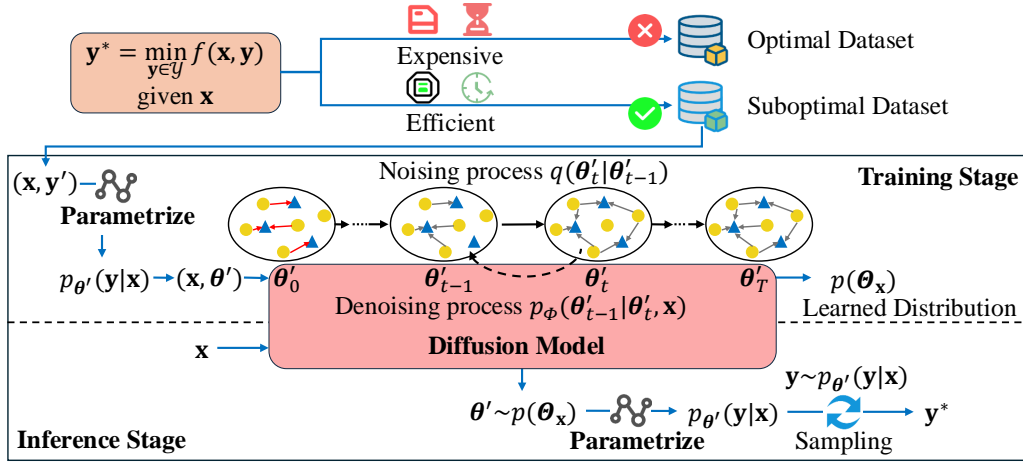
$\mathbf{y}^* = \min_{\mathbf{y}\in\mathcal{Y}} f(\mathbf{x},\mathbf{y})$
given $\mathbf{x}$

Expensive

Optimal Dataset

Efficient

Suboptimal Dataset

$(\mathbf{x},\mathbf{y}')$

Parametrize

Noising process $q(\boldsymbol{\theta}_t'|\boldsymbol{\theta}_{t-1}')$

Training Stage

$p_{\boldsymbol{\theta}'}(\mathbf{y}|\mathbf{x})$ $(\mathbf{x},\boldsymbol{\theta}')$ $\boldsymbol{\theta}_0'$ $\boldsymbol{\theta}_{t-1}'$ $\boldsymbol{\theta}_t'$ $\boldsymbol{\theta}_T'$ $p(\boldsymbol{\Theta}_\mathbf{x})$

Denoising process $p_\Phi(\boldsymbol{\theta}_{t-1}'|\boldsymbol{\theta}_t',\mathbf{x})$

Learned Distribution

$\mathbf{x}$

Diffusion Model

$\mathbf{y}\sim p_{\boldsymbol{\theta}'}(\mathbf{y}|\mathbf{x})$

$\boldsymbol{\theta}'\sim p(\boldsymbol{\Theta}_\mathbf{x})$ $p_{\boldsymbol{\theta}'}(\mathbf{y}|\mathbf{x})$ $\mathbf{y}^*$

Inference Stage

Parametrize

Sampling